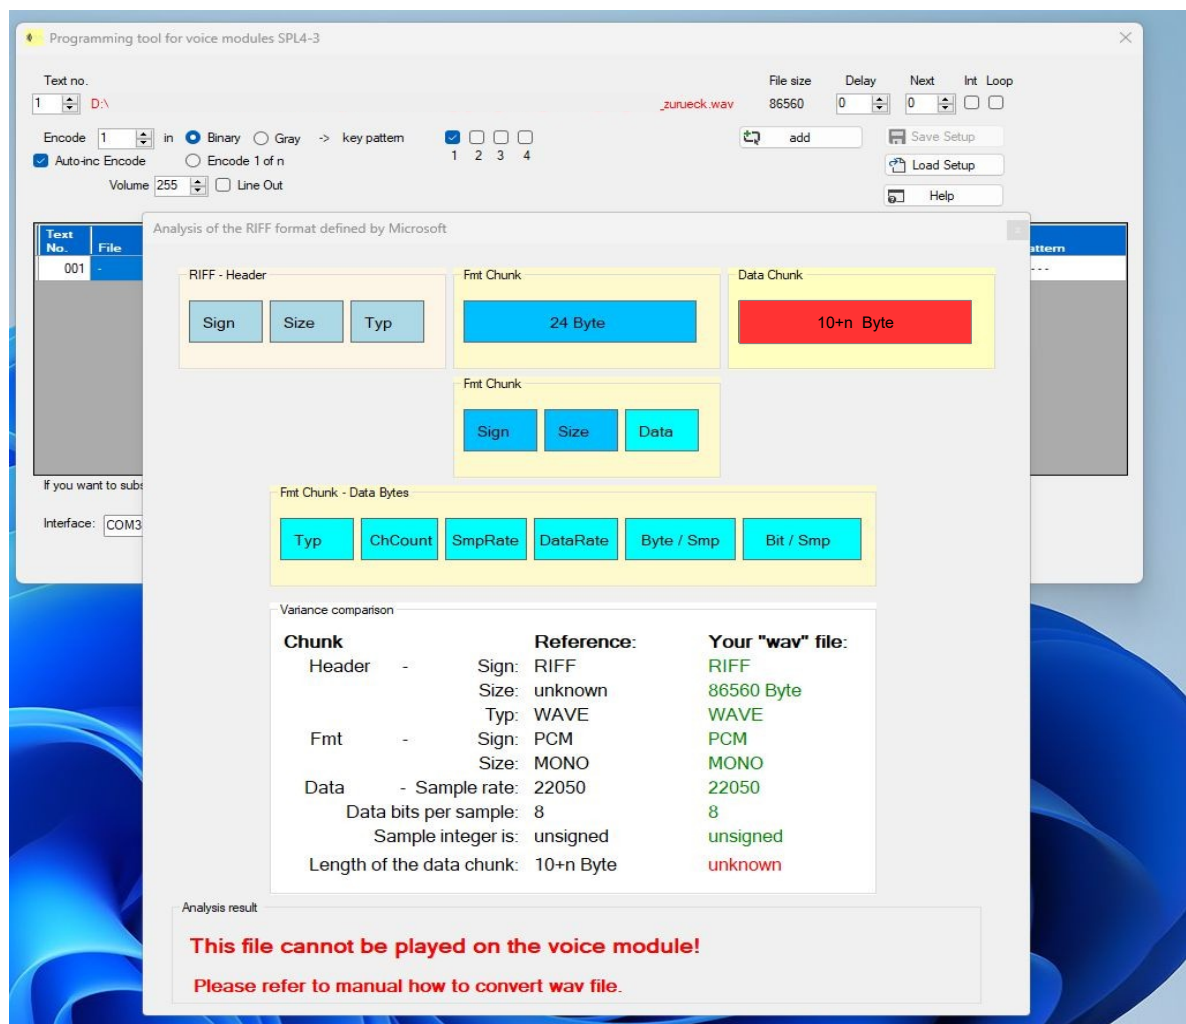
Programming tool for voice modules SPL4-3

Text no.
1 D:\
_zurueck.wav
File size 86560
Delay 0
Next 0
Int Loop

Encode 1 in Binary Gray -> key pattern
1 2 3 4
Auto-inc Encode
Encode 1 of n
Volume 255 Line Out

add
Save Setup
Load Setup
Help

| Text No. | File |
|---|---|
| 001 | - |

attern
- - -

If you want to subs

Interface: COM3

Analysis of the RIFF format defined by Microsoft

RIFF - Header
Sign Size Typ

Fmt Chunk
24 Byte

Data Chunk
10+n Byte

Fmt Chunk
Sign Size Data

Fmt Chunk - Data Bytes
Typ ChCount SmpRate DataRate Byte / Smp Bit / Smp

Variance comparison

| Chunk | | Reference: | Your "wav" file: |
|---|---|---|---|
| Header - | Sign: | RIFF | RIFF |
| | Size: | unknown | 86560 Byte |
| | Typ: | WAVE | WAVE |
| Fmt - | Sign: | PCM | PCM |
| | Size: | MONO | MONO |
| Data - | Sample rate: | 22050 | 22050 |
| | Data bits per sample: | 8 | 8 |
| | Sample integer is: | unsigned | unsigned |
| | Length of the data chunk: | 10+n Byte | unknown |

Analysis result

This file cannot be played on the voice module!

Please refer to manual how to convert wav file.